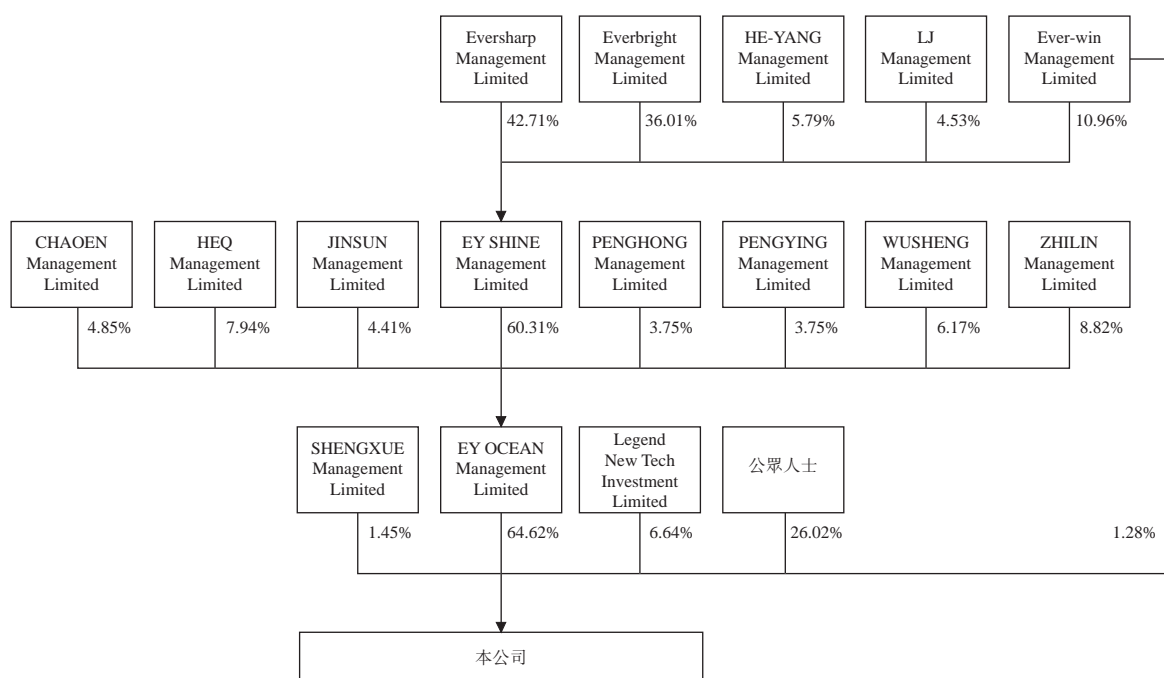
Eversharp Management Limited

Everbright Management Limited

HE-YANG Management Limited

LJ Management Limited

Ever-win Management Limited

42.71%

36.01%

5.79%

4.53%

10.96%

CHAOEN Management Limited

HEQ Management Limited

JINSUN Management Limited

EY SHINE Management Limited

PENGHONG Management Limited

PENGYING Management Limited

WUSHENG Management Limited

ZHILIN Management Limited

4.85%

7.94%

4.41%

60.31%

3.75%

3.75%

6.17%

8.82%

SHENGXUE Management Limited

EY OCEAN Management Limited

Legend New Tech Investment Limited

公眾人士

1.45%

64.62%

6.64%

26.02%

1.28%

本公司